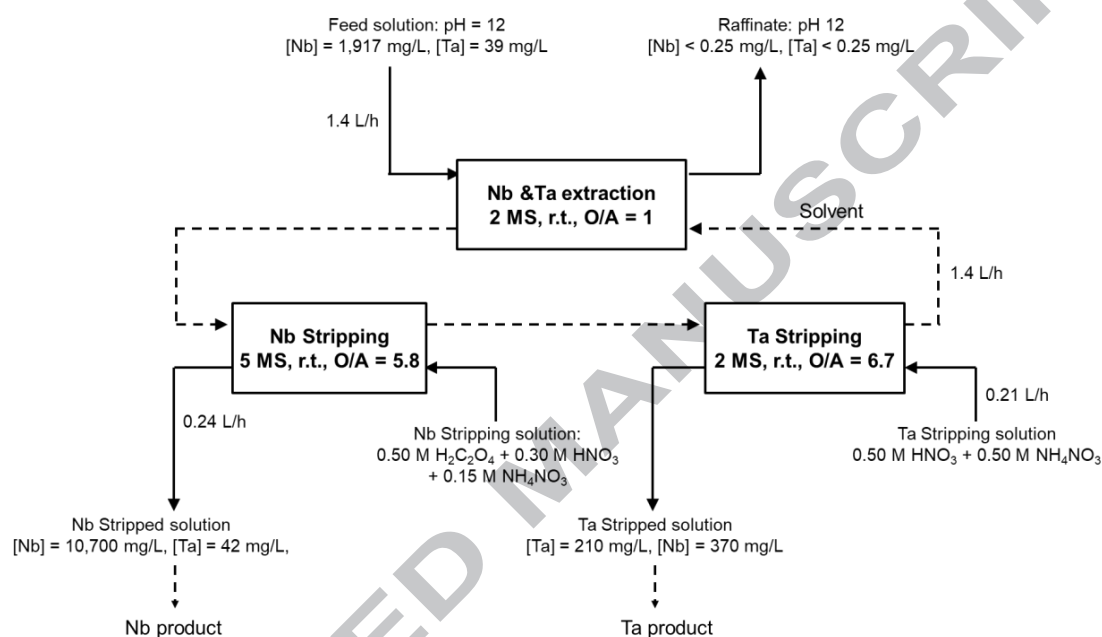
Feed solution: pH = 12
[Nb] = 1,917 mg/L, [Ta] = 39 mg/L

Raffinate: pH 12
[Nb] < 0.25 mg/L, [Ta] < 0.25 mg/L

1.4 L/h

Nb &Ta extraction
2 MS, r.t., O/A = 1

Solvent

1.4 L/h

Nb Stripping
5 MS, r.t., O/A = 5.8

Ta Stripping
2 MS, r.t., O/A = 6.7

0.24 L/h

Nb Stripping solution:
0.50 M $H_2C_2O_4$ + 0.30 M $HNO_3$ + 0.15 M $NH_4NO_3$

0.21 L/h

Ta Stripping solution
0.50 M $HNO_3$ + 0.50 M $NH_4NO_3$

Nb Stripped solution
[Nb] = 10,700 mg/L, [Ta] = 42 mg/L,

Ta Stripped solution
[Ta] = 210 mg/L, [Nb] = 370 mg/L

Nb product

Ta product

ACCEPTED MANUSCRIPT